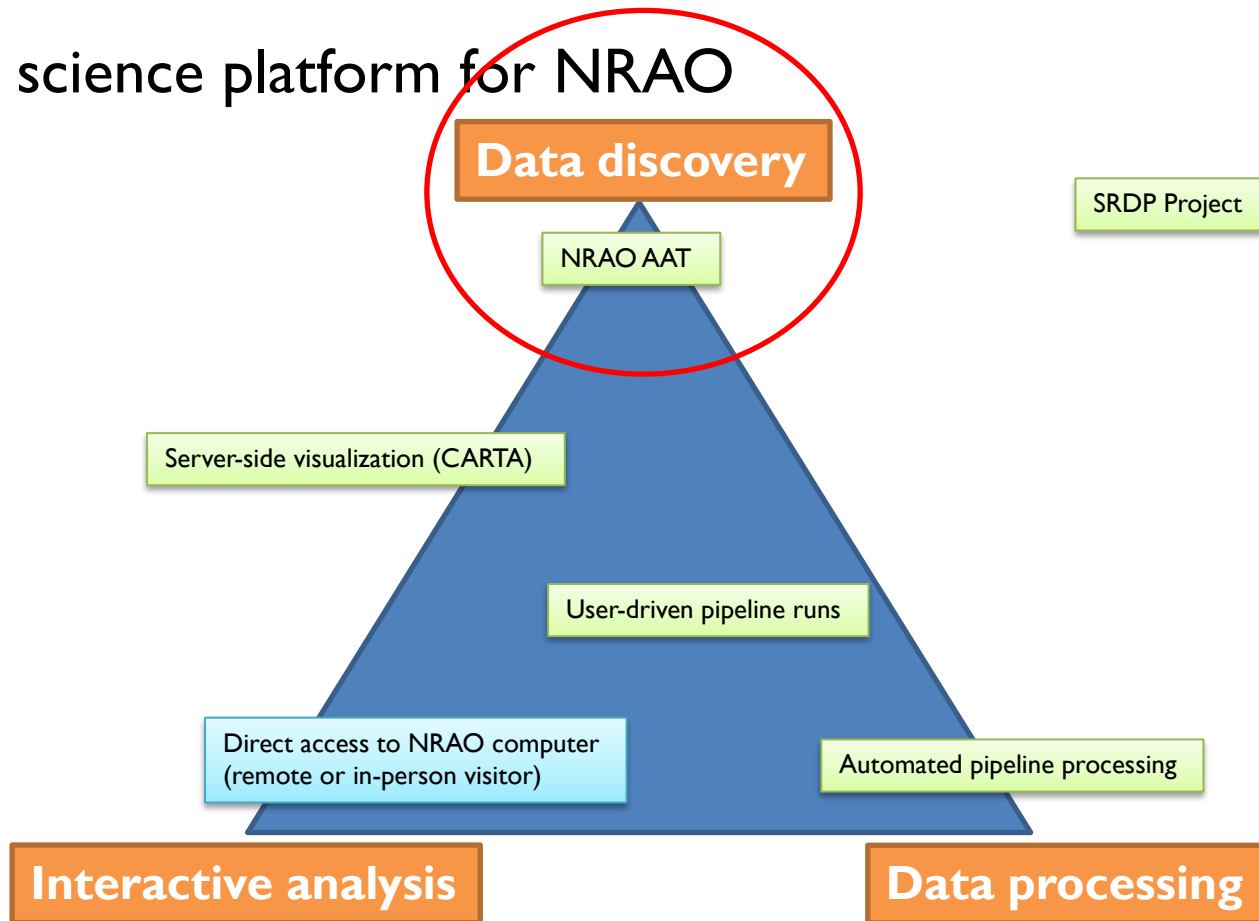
science platform for NRAO

Data discovery

SRDP Project

NRAO AAT

Server-side visualization (CARTA)

User-driven pipeline runs

Direct access to NRAO computer (remote or in-person visitor)

Automated pipeline processing

Interactive analysis

Data processing